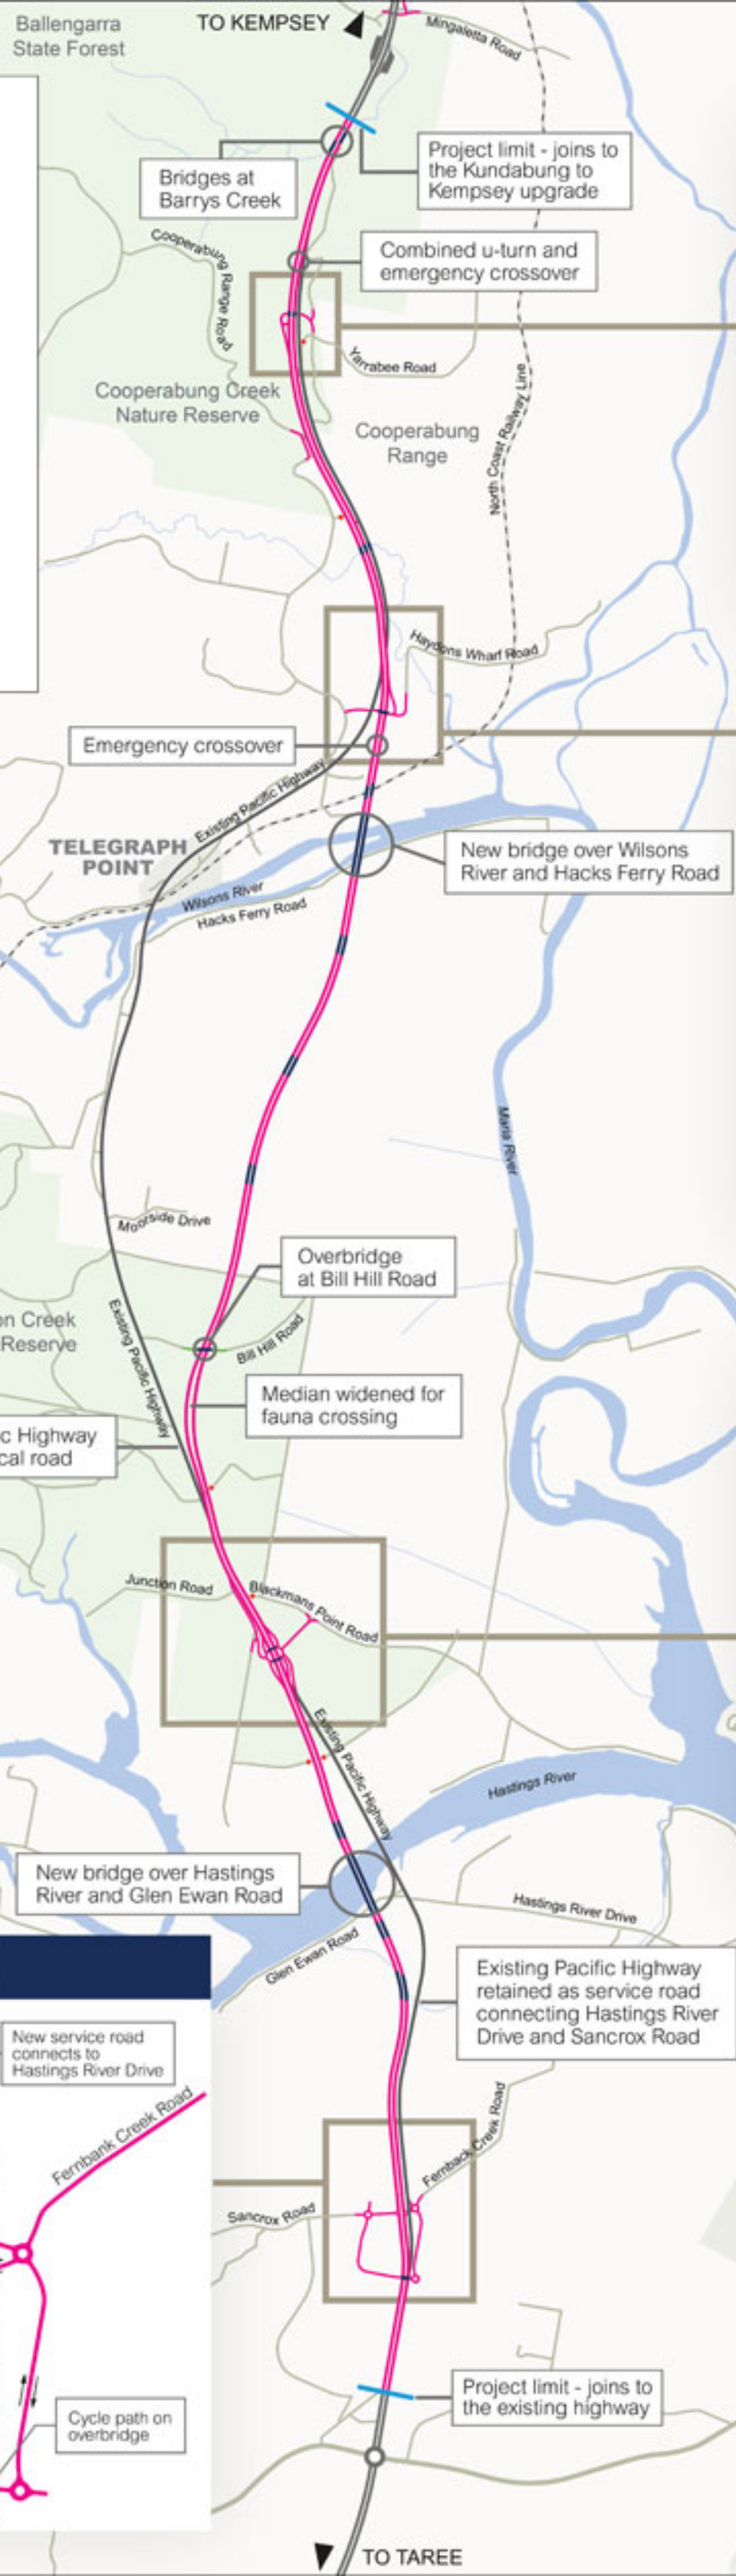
Ballengarra State Forest

TO KEMPSEY

Mingaletta Road

Project limit - joins to the Kundabung to Kempsey upgrade

Bridges at Barrys Creek

Cooperabung Range Road

Combined u-turn and emergency crossover

Yarrabee Road

Cooperabung Creek Nature Reserve

Cooperabung Range

North Coast Railway Line

Haydons Wharf Road

Emergency crossover

Existing Pacific Highway

TELEGRAPH POINT

New bridge over Wilsons River and Hacks Ferry Road

Wilsons River

Hacks Ferry Road

Maria River

Moorside Drive

Overbridge at Bill Hill Road

on Creek Reserve

Existing Pacific Highway

Bill Hill Road

Median widened for fauna crossing

c Highway cal road

Junction Road

Blackmans Point Road

Existing Pacific Highway

Hastings River

New bridge over Hastings River and Glen Ewan Road

Hastings River Drive

Glen Ewan Road

Existing Pacific Highway retained as service road connecting Hastings River Drive and Sancrox Road

New service road connects to Hastings River Drive

Fernbank Creek Road

Fernbank Creek Road

Sancrox Road

Cycle path on overbridge

Project limit - joins to the existing highway

TO TAREE